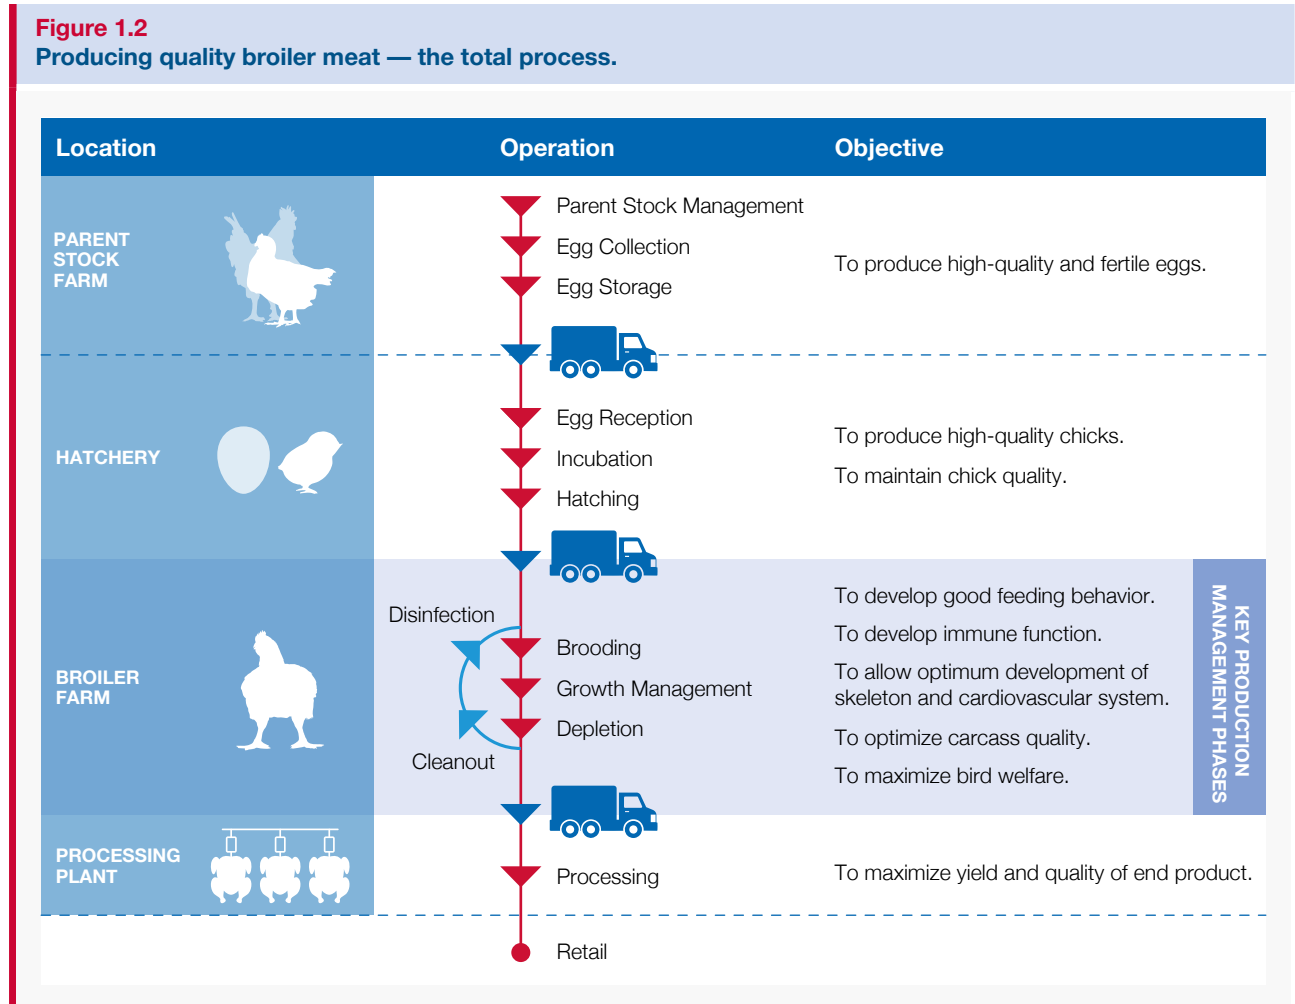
Figure 1.2
Producing quality broiler meat — the total process.

| Location | Operation | Objective |
|---|---|---|
| PARENT STOCK FARM | Parent Stock Management<br>Egg Collection<br>Egg Storage | To produce high-quality and fertile eggs. |
| HATCHERY | Egg Reception<br>Incubation<br>Hatching | To produce high-quality chicks.<br>To maintain chick quality. |
| BROILER FARM | Disinfection<br>Brooding<br>Growth Management<br>Depletion<br>Cleanout | To develop good feeding behavior.<br>To develop immune function.<br>To allow optimum development of skeleton and cardiovascular system.<br>To optimize carcass quality.<br>To maximize bird welfare. |
| PROCESSING PLANT | Processing | To maximize yield and quality of end product. |
| | Retail | |

KEY PRODUCTION MANAGEMENT PHASES